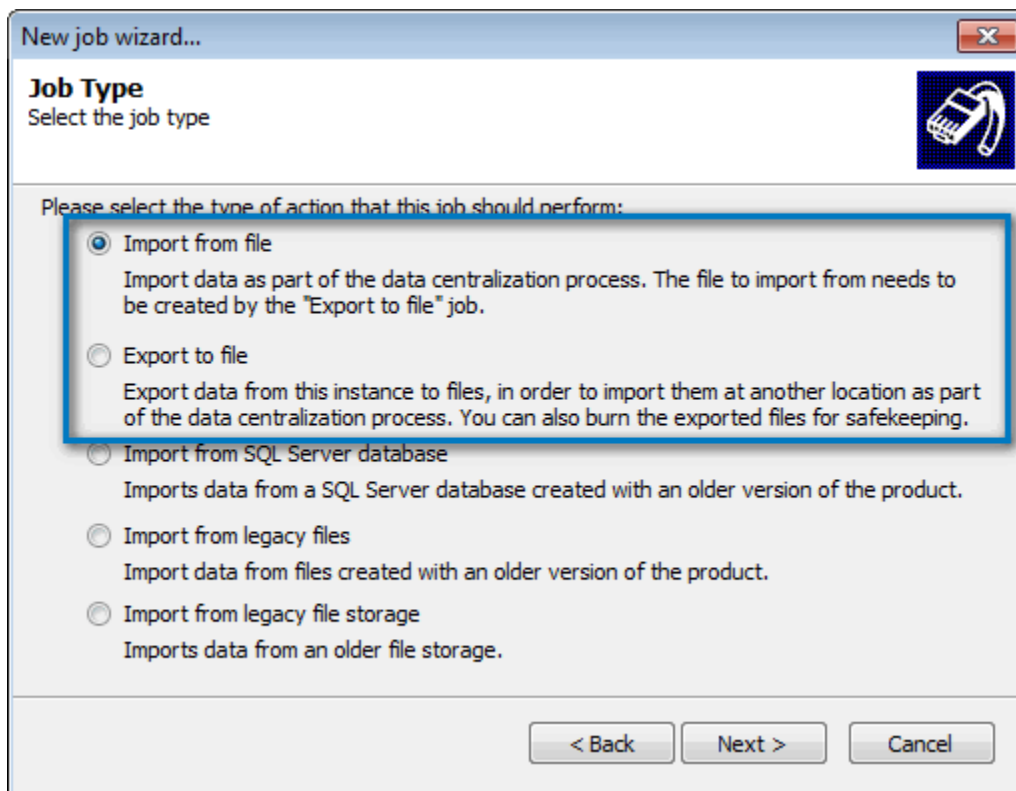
New job wizard...

Job Type
Select the job type

Please select the type of action that this job should perform:

Import from file

Import data as part of the data centralization process. The file to import from needs to be created by the "Export to file" job.

Export to file

Export data from this instance to files, in order to import them at another location as part of the data centralization process. You can also burn the exported files for safekeeping.

Import from SQL Server database

Imports data from a SQL Server database created with an older version of the product.

Import from legacy files

Import data from files created with an older version of the product.

Import from legacy file storage

Imports data from an older file storage.

< Back
Next >
Cancel